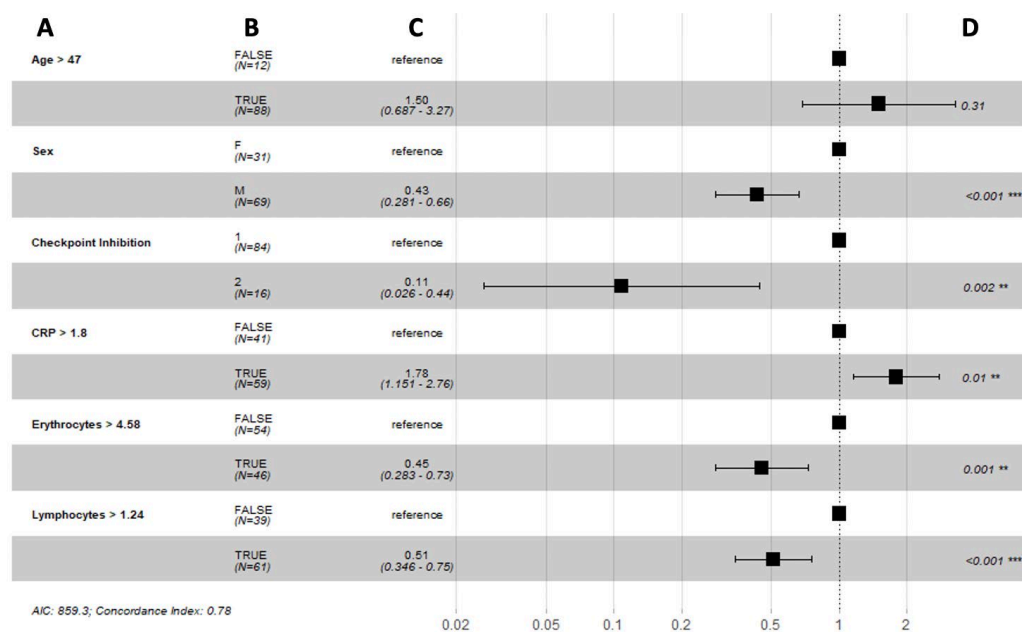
| A | B | C | D |
|---|---|---|---|
| Age > 47 | FALSE (N=12) | reference | |
| | TRUE (N=88) | 1.50 (0.687 - 3.27) | 0.31 |
| Sex | F (N=31) | reference | |
| | M (N=69) | 0.43 (0.281 - 0.66) | <0.001 *** |
| Checkpoint Inhibition | 1 (N=84) | reference | |
| | 2 (N=16) | 0.11 (0.026 - 0.44) | 0.002 ** |
| CRP > 1.8 | FALSE (N=41) | reference | |
| | TRUE (N=59) | 1.78 (1.151 - 2.76) | 0.01 ** |
| Erythrocytes > 4.58 | FALSE (N=54) | reference | |
| | TRUE (N=46) | 0.45 (0.283 - 0.73) | 0.001 ** |
| Lymphocytes > 1.24 | FALSE (N=39) | reference | |
| | TRUE (N=61) | 0.51 (0.346 - 0.75) | <0.001 *** |

AIC: 859.3; Concordance Index: 0.78

0.02 0.05 0.1 0.2 0.5 1 2